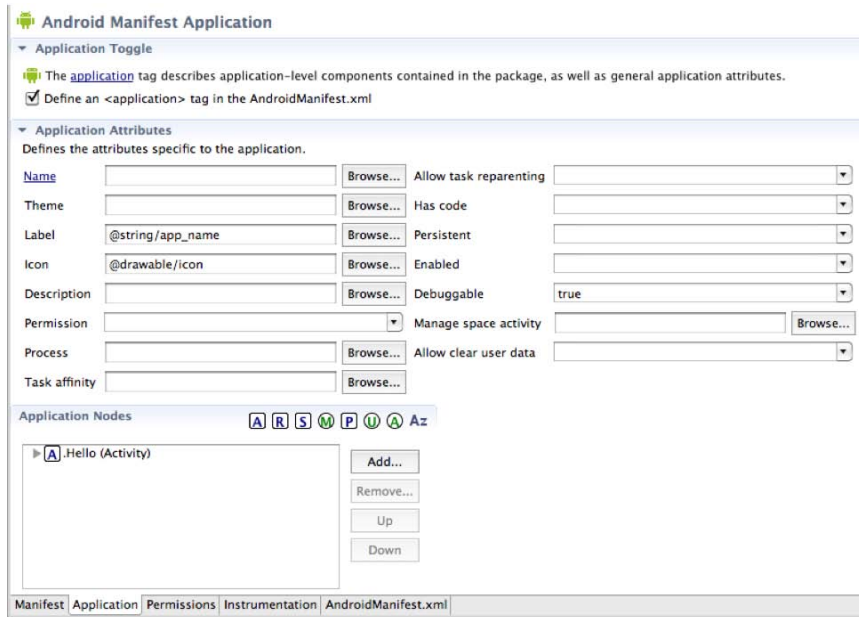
Android Manifest Application

Application Toggle

The application tag describes application-level components contained in the package, as well as general application attributes.

Define an <application> tag in the AndroidManifest.xml

Application Attributes

Defines the attributes specific to the application.

Name Browse... Allow task reparenting

Theme Browse... Has code

Label @string/app_name Browse... Persistent

Icon @drawable/icon Browse... Enabled

Description Browse... Debuggable true

Permission Manage space activity Browse...

Process Browse... Allow clear user data

Task affinity Browse...

Application Nodes A R S M P U A Az

A .Hello (Activity)

Add...
Remove...
Up
Down

Manifest Application Permissions Instrumentation AndroidManifest.xml